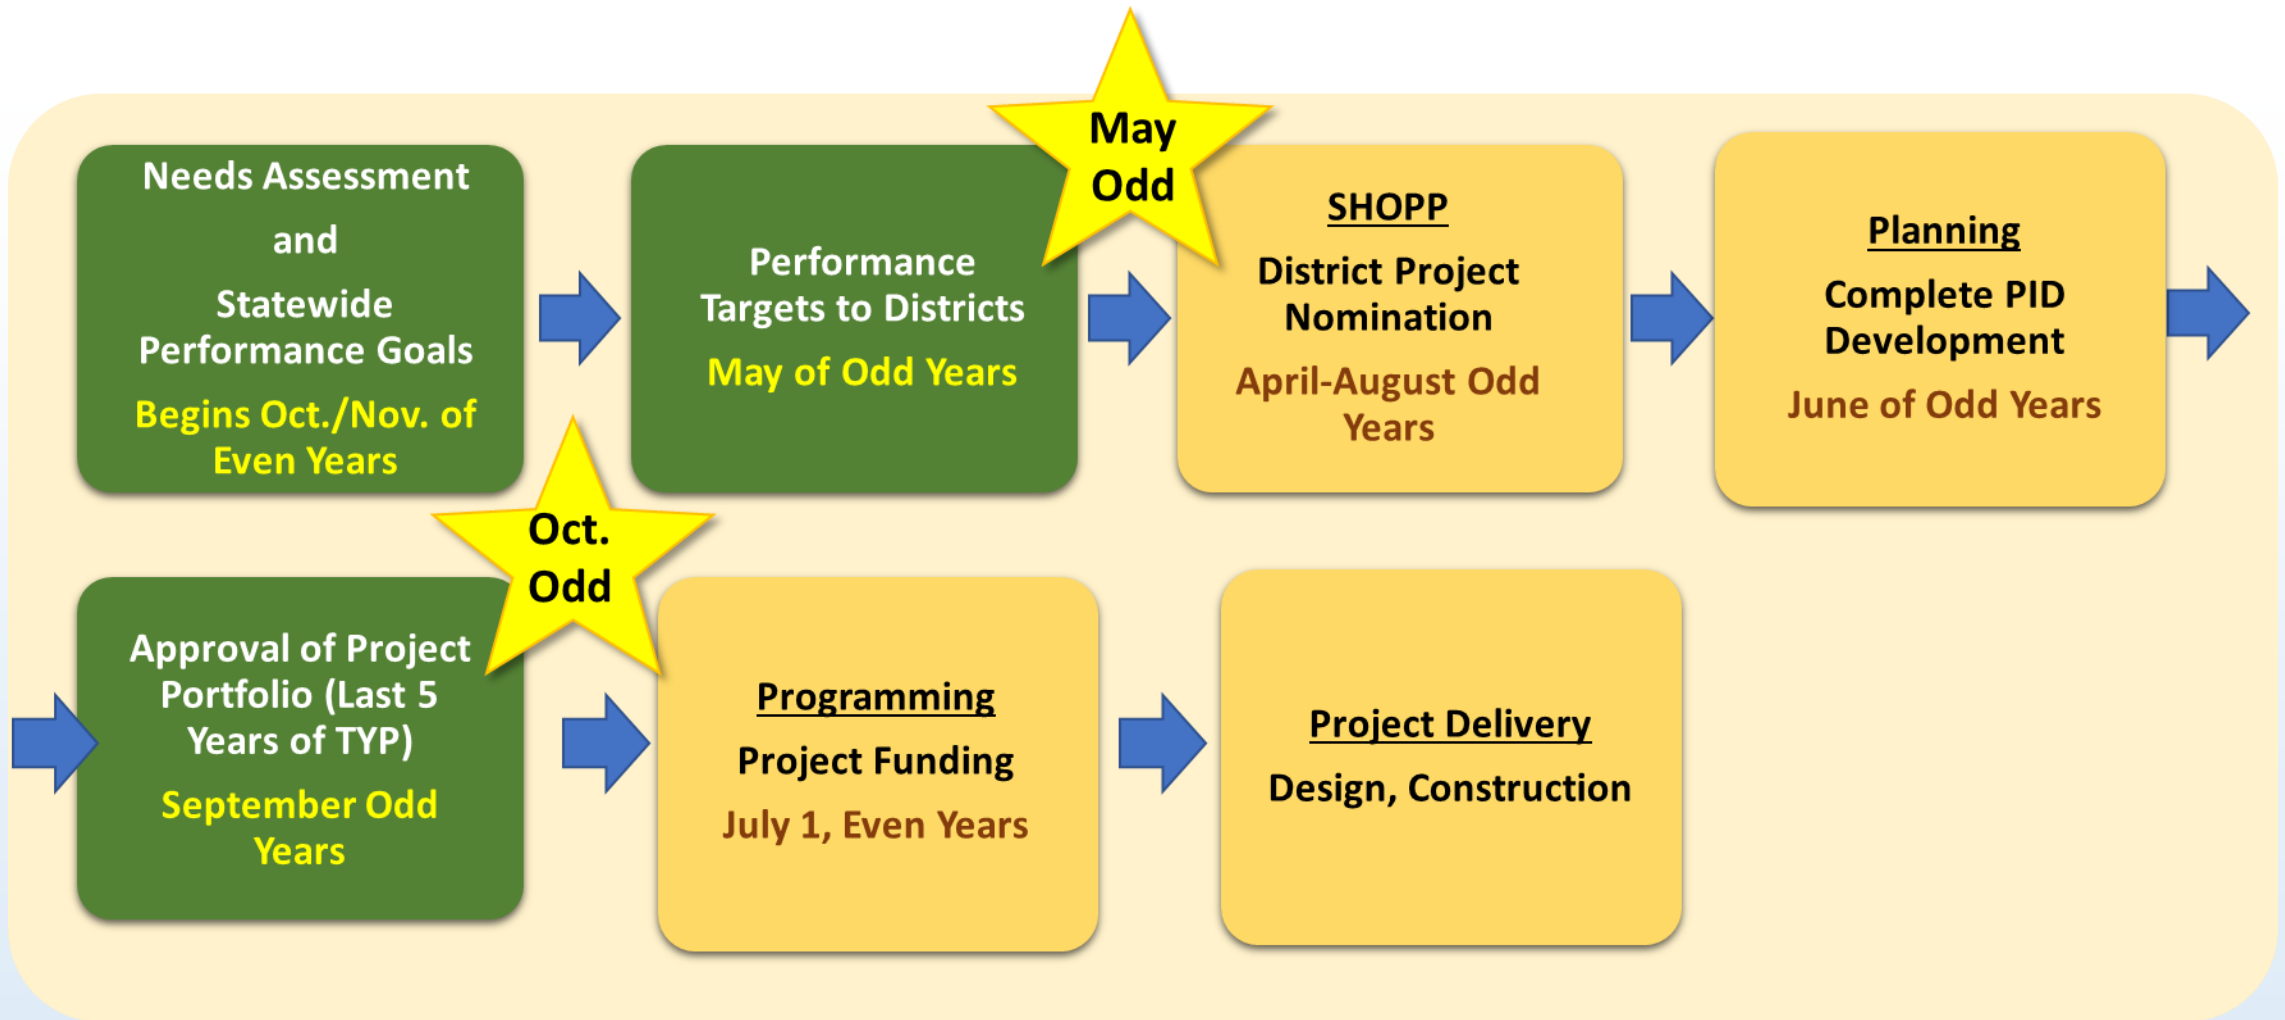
Needs Assessment

and

Statewide Performance Goals

Begins Oct./Nov. of Even Years

Performance Targets to Districts

May of Odd Years

May Odd

SHOPP

District Project Nomination

April-August Odd Years

Planning

Complete PID Development

June of Odd Years

Oct. Odd

Approval of Project Portfolio (Last 5 Years of TYP)

September Odd Years

Programming

Project Funding

July 1, Even Years

Project Delivery

Design, Construction